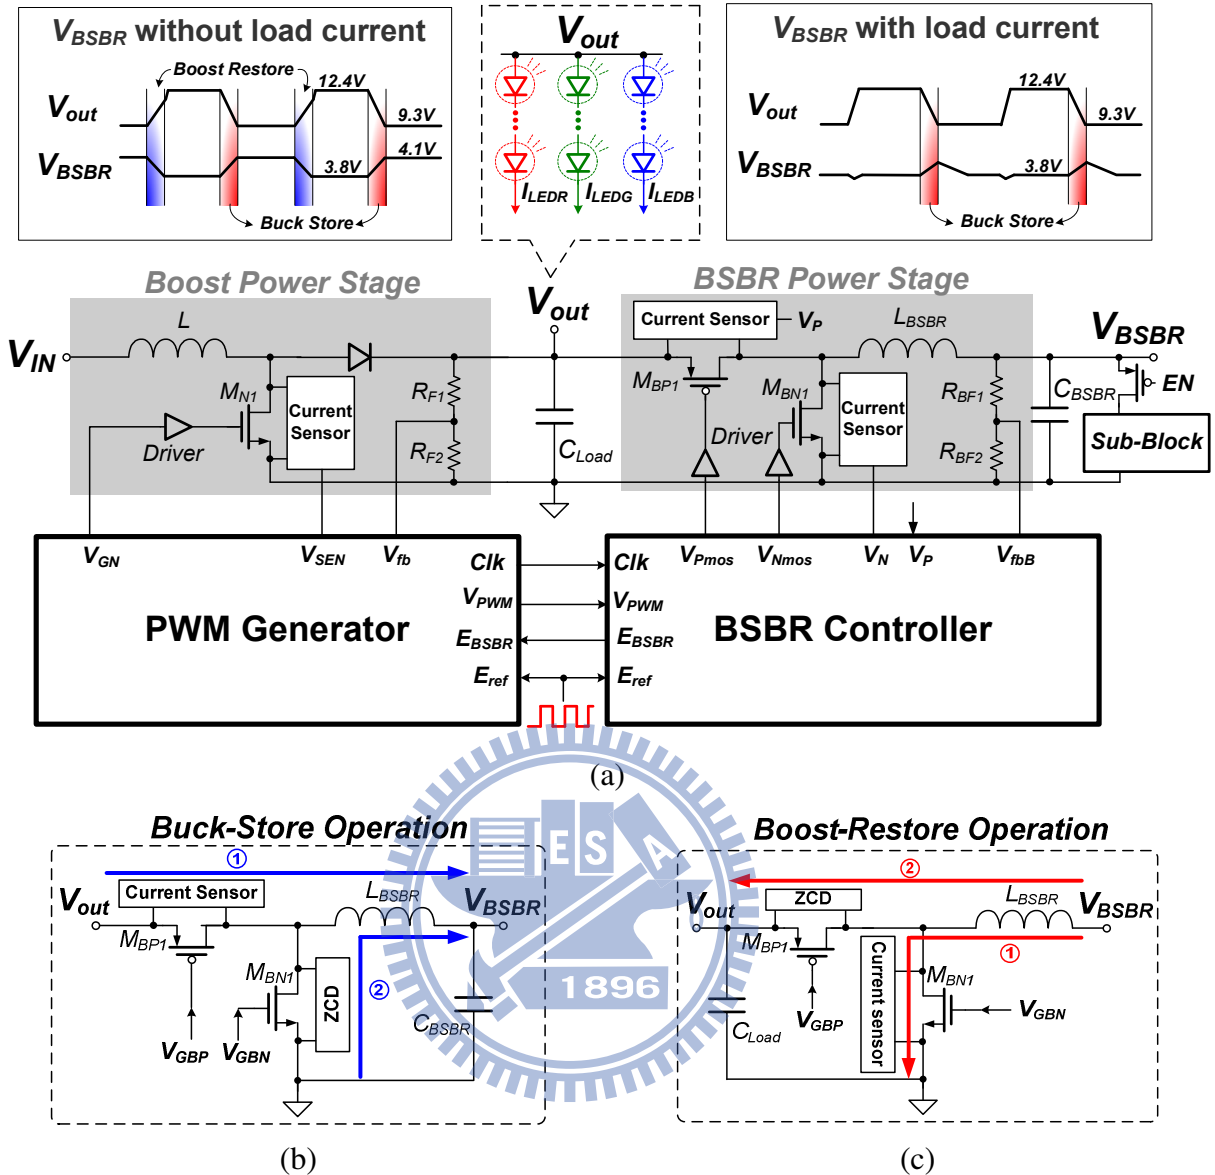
$V_{BSBR}$ without load current
Boost Restore
$V_{out}$
12.4V
9.3V
$V_{BSBR}$
3.8V
4.1V
Buck Store

$V_{out}$
$I_{LEDR}$ $I_{LEDG}$ $I_{LEDB}$

$V_{BSBR}$ with load current
$V_{out}$
12.4V
9.3V
$V_{BSBR}$
3.8V
Buck Store

Boost Power Stage
$V_{IN}$
L
$M_{N1}$
Current Sensor
Driver
$R_{F1}$
$R_{F2}$
$V_{out}$
$C_{Load}$

BSBR Power Stage
Current Sensor
$V_P$
$L_{BSBR}$
$V_{BSBR}$
$M_{BP1}$
$M_{BN1}$
Current Sensor
Driver
$R_{BF1}$
$R_{BF2}$
$C_{BSBR}$
EN
Sub-Block

$V_{GN}$
$V_{SEN}$
$V_{fb}$
Clk
$V_{PWM}$
$E_{BSBR}$
$E_{ref}$
PWM Generator

Clk
$V_{PWM}$
$E_{BSBR}$
$E_{ref}$
$V_{Pmos}$
$V_{Nmos}$
$V_N$
$V_P$
$V_{fbB}$
BSBR Controller

(a)

Buck-Store Operation
①
$V_{out}$
Current Sensor
$L_{BSBR}$
$V_{BSBR}$
$M_{BP1}$
$M_{BN1}$
ZCD
②
$C_{BSBR}$
$V_{GBP}$
$V_{GBN}$

(b)

Boost-Restore Operation
②
$V_{out}$
ZCD
$L_{BSBR}$
$V_{BSBR}$
$M_{BP1}$
①
$M_{BN1}$
Current sensor
$V_{GBN}$
$C_{Load}$
$V_{GBP}$

(c)

E S A
1896